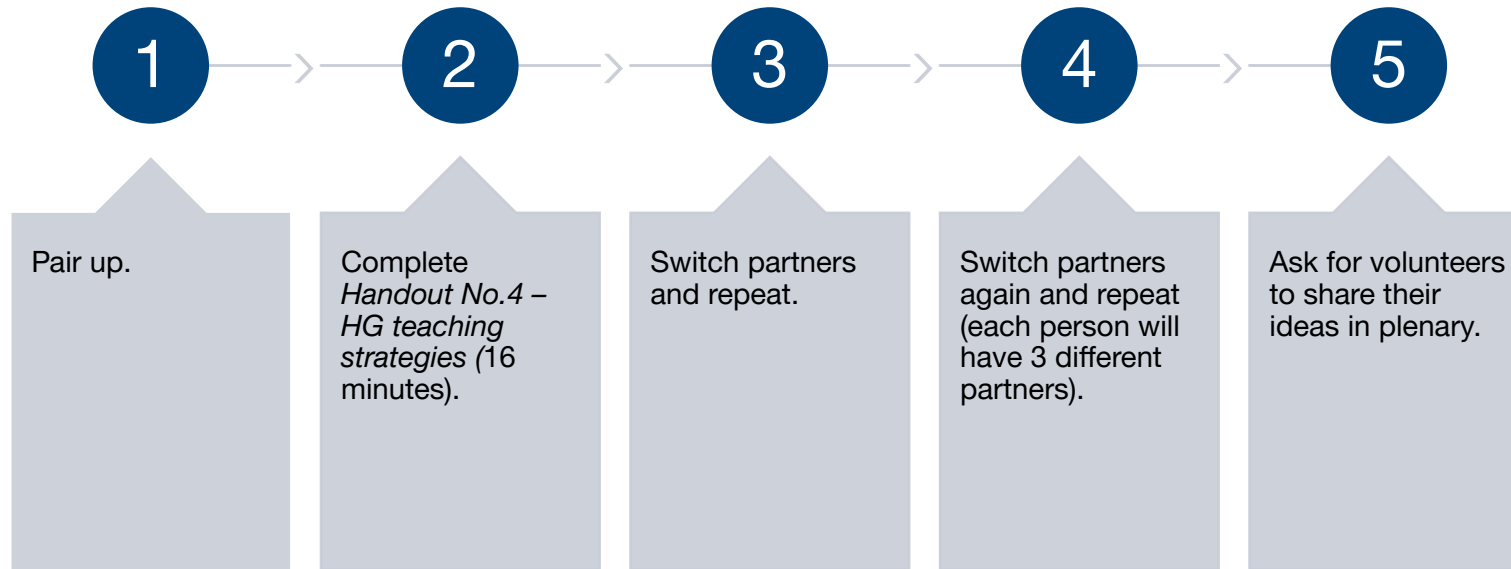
1

2

3

4

5

Pair up.

Complete *Handout No.4 – HG teaching strategies (*16 minutes).

Switch partners and repeat.

Switch partners again and repeat (each person will have 3 different partners).

Ask for volunteers to share their ideas in plenary.